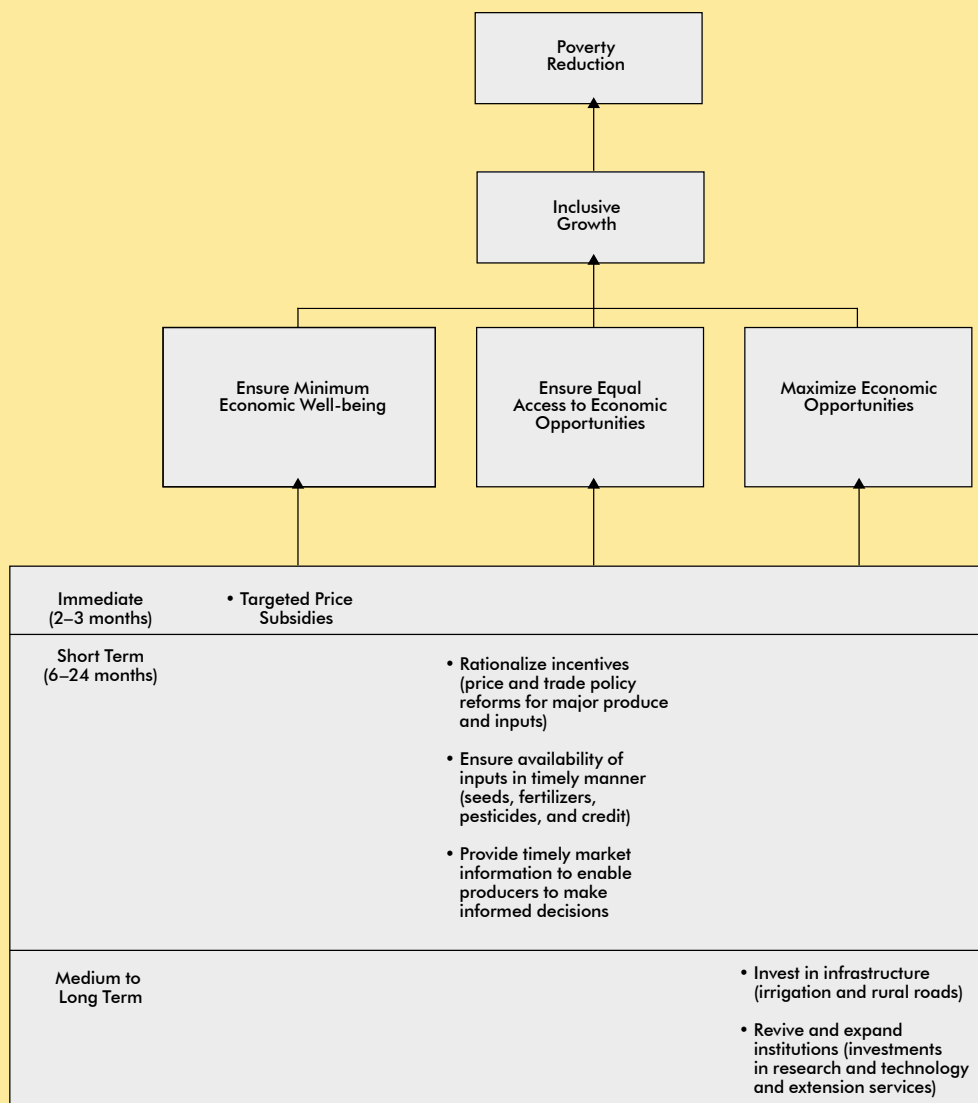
Poverty Reduction

Inclusive Growth

Ensure Minimum Economic Well-being

Ensure Equal Access to Economic Opportunities

Maximize Economic Opportunities

Immediate (2–3 months)

• Targeted Price Subsidies

Short Term (6–24 months)

• Rationalize incentives (price and trade policy reforms for major produce and inputs)

• Ensure availability of inputs in timely manner (seeds, fertilizers, pesticides, and credit)

• Provide timely market information to enable producers to make informed decisions

Medium to Long Term

• Invest in infrastructure (irrigation and rural roads)

• Revive and expand institutions (investments in research and technology and extension services)